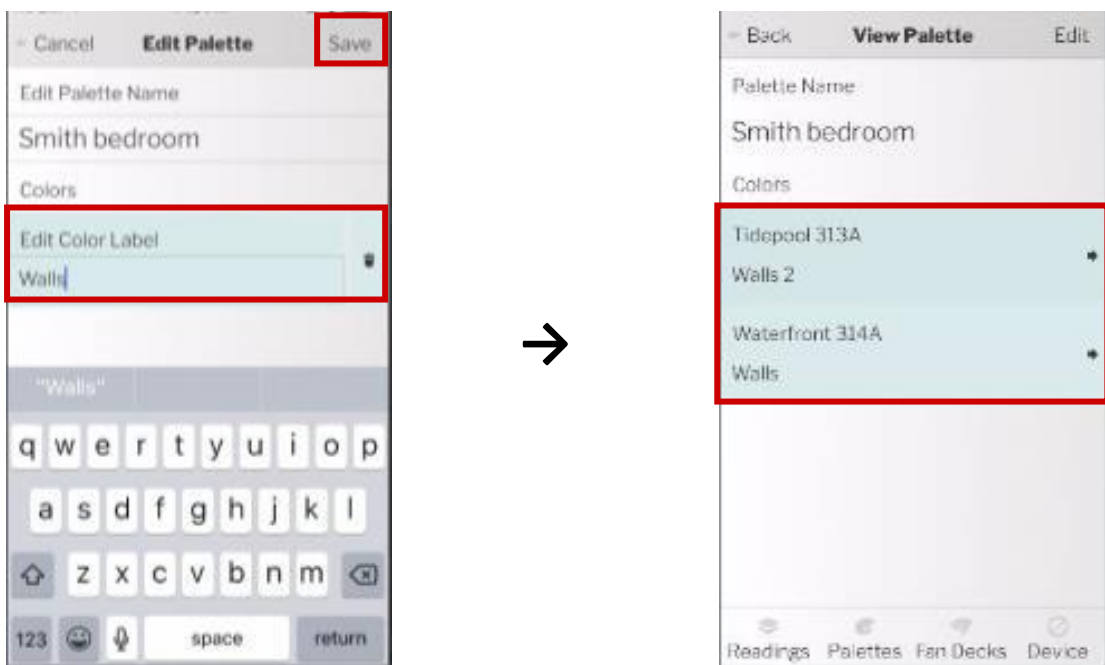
Cancel Edit Palette Save

Edit Palette Name

Smith bedroom

Colors

Edit Color Label

Walls

"Walls"

q w e r t y u i o p

a s d f g h j k l

z x c v b n m

123 space return

→

Back View Palette Edit

Palette Name

Smith bedroom

Colors

Tidepool 313A

Walls 2

Waterfront 314A

Walls

Readings Palettes Fan Decks Device